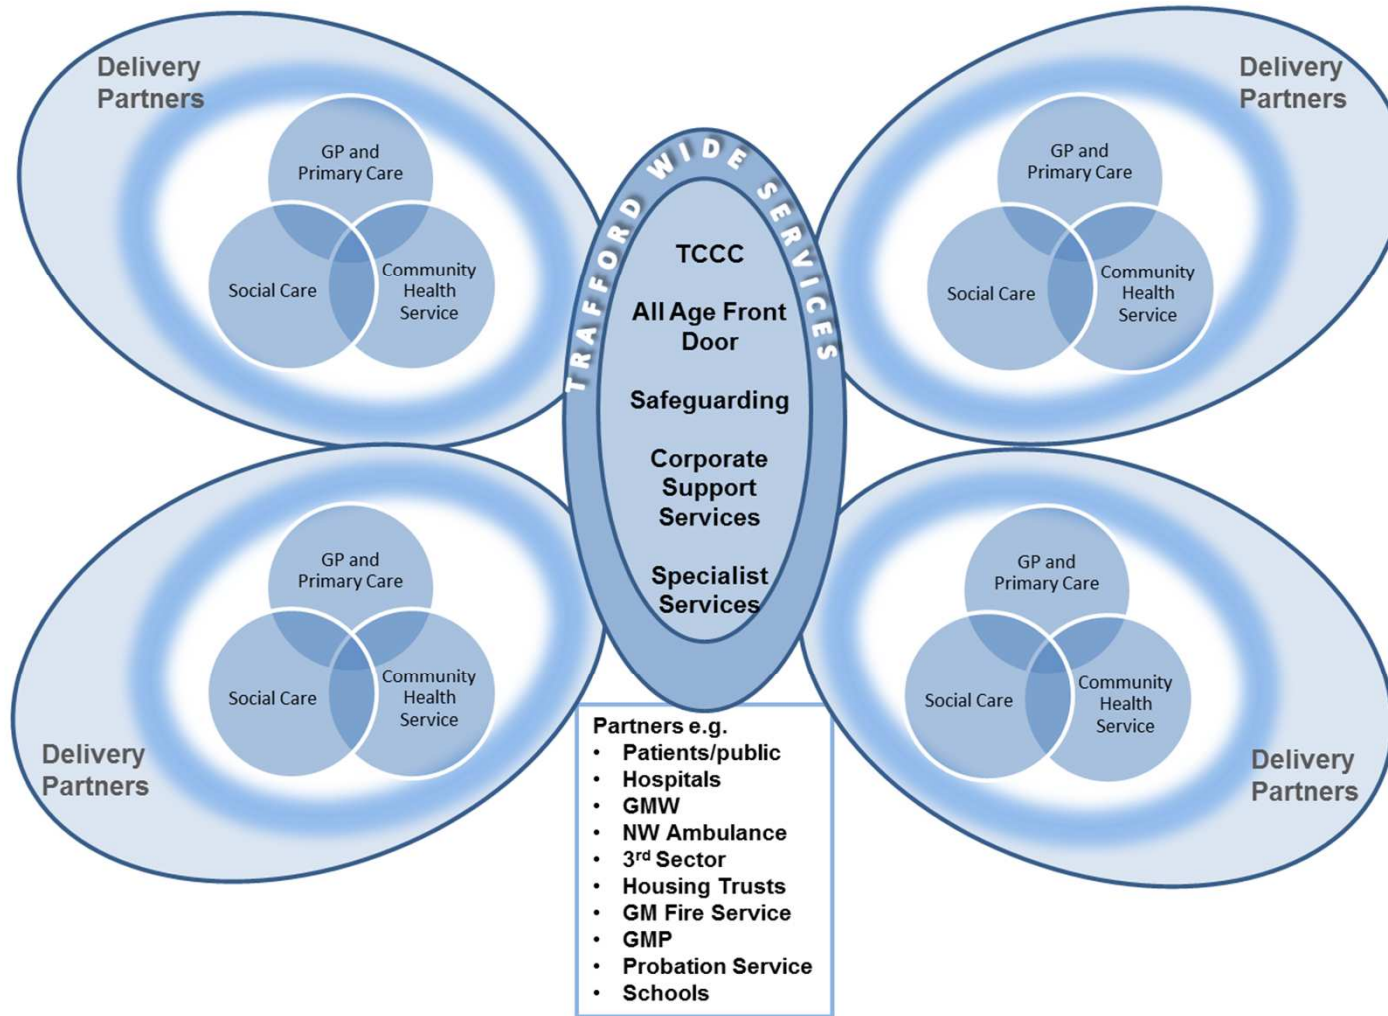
Delivery Partners

GP and Primary Care

Social Care

Community Health Service

Delivery Partners

GP and Primary Care

Social Care

Community Health Service

TRAFFORD WIDE SERVICES

TCCC

All Age Front Door

Safeguarding

Corporate Support Services

Specialist Services

GP and Primary Care

Social Care

Community Health Service

Delivery Partners

GP and Primary Care

Social Care

Community Health Service

Delivery Partners

Partners e.g.
- Patients/public
- Hospitals
- GMW
- NW Ambulance
- 3$^{rd}$ Sector
- Housing Trusts
- GM Fire Service
- GMP
- Probation Service
- Schools